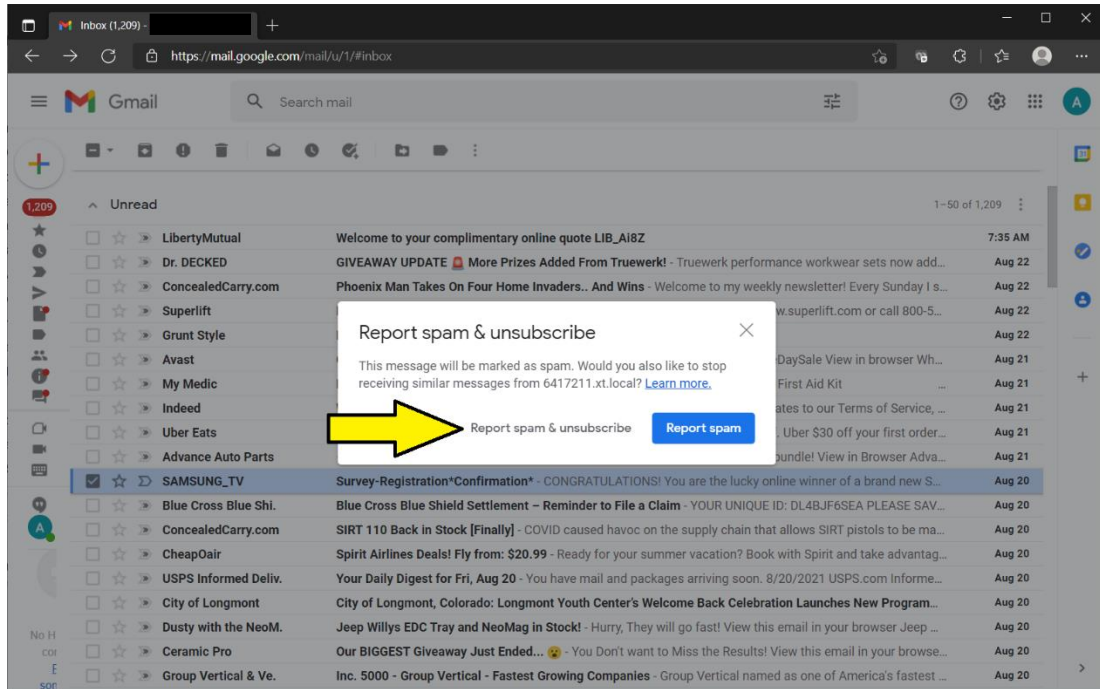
Inbox (1,209) -

https://mail.google.com/mail/u/1/#inbox

Gmail

Search mail

1,209

Unread

1–50 of 1,209

LibertyMutual | Welcome to your complimentary online quote LIB_Ai8Z | 7:35 AM

Dr. DECKED | GIVEAWAY UPDATE More Prizes Added From Truewerk! - Truewerk performance workwear sets now add... | Aug 22

ConcealedCarry.com | Phoenix Man Takes On Four Home Invaders.. And Wins - Welcome to my weekly newsletter! Every Sunday I s... | Aug 22

Superlift | w.superlift.com or call 800-5... | Aug 22

Grunt Style | Aug 22

Avast | DaySale View in browser Wh... | Aug 21

My Medic | First Aid Kit | Aug 21

Indeed | ates to our Terms of Service, ... | Aug 21

Uber Eats | Uber $30 off your first order... | Aug 21

Advance Auto Parts | oundle! View in Browser Adva... | Aug 21

SAMSUNG_TV | Survey-Registration*Confirmation* - CONGRATULATIONS! You are the lucky online winner of a brand new S... | Aug 20

Blue Cross Blue Shi. | Blue Cross Blue Shield Settlement – Reminder to File a Claim - YOUR UNIQUE ID: DL4BJF6SEA PLEASE SAV... | Aug 20

ConcealedCarry.com | SIRT 110 Back in Stock [Finally] - COVID caused havoc on the supply chain that allows SIRT pistols to be ma... | Aug 20

CheapOair | Spirit Airlines Deals! Fly from: $20.99 - Ready for your summer vacation? Book with Spirit and take advantag... | Aug 20

USPS Informed Deliv. | Your Daily Digest for Fri, Aug 20 - You have mail and packages arriving soon. 8/20/2021 USPS.com Informe... | Aug 20

City of Longmont | City of Longmont, Colorado: Longmont Youth Center's Welcome Back Celebration Launches New Program... | Aug 20

Dusty with the NeoM. | Jeep Willys EDC Tray and NeoMag in Stock! - Hurry, They will go fast! View this email in your browser Jeep ... | Aug 20

Ceramic Pro | Our BIGGEST Giveaway Just Ended... - You Don't want to Miss the Results! View this email in your browse... | Aug 20

Group Vertical & Ve. | Inc. 5000 - Group Vertical - Fastest Growing Companies - Group Vertical named as one of America's fastest ... | Aug 20

Report spam & unsubscribe

This message will be marked as spam. Would you also like to stop receiving similar messages from 6417211.xt.local? Learn more.

Report spam & unsubscribe

Report spam

No H
coi
E
son